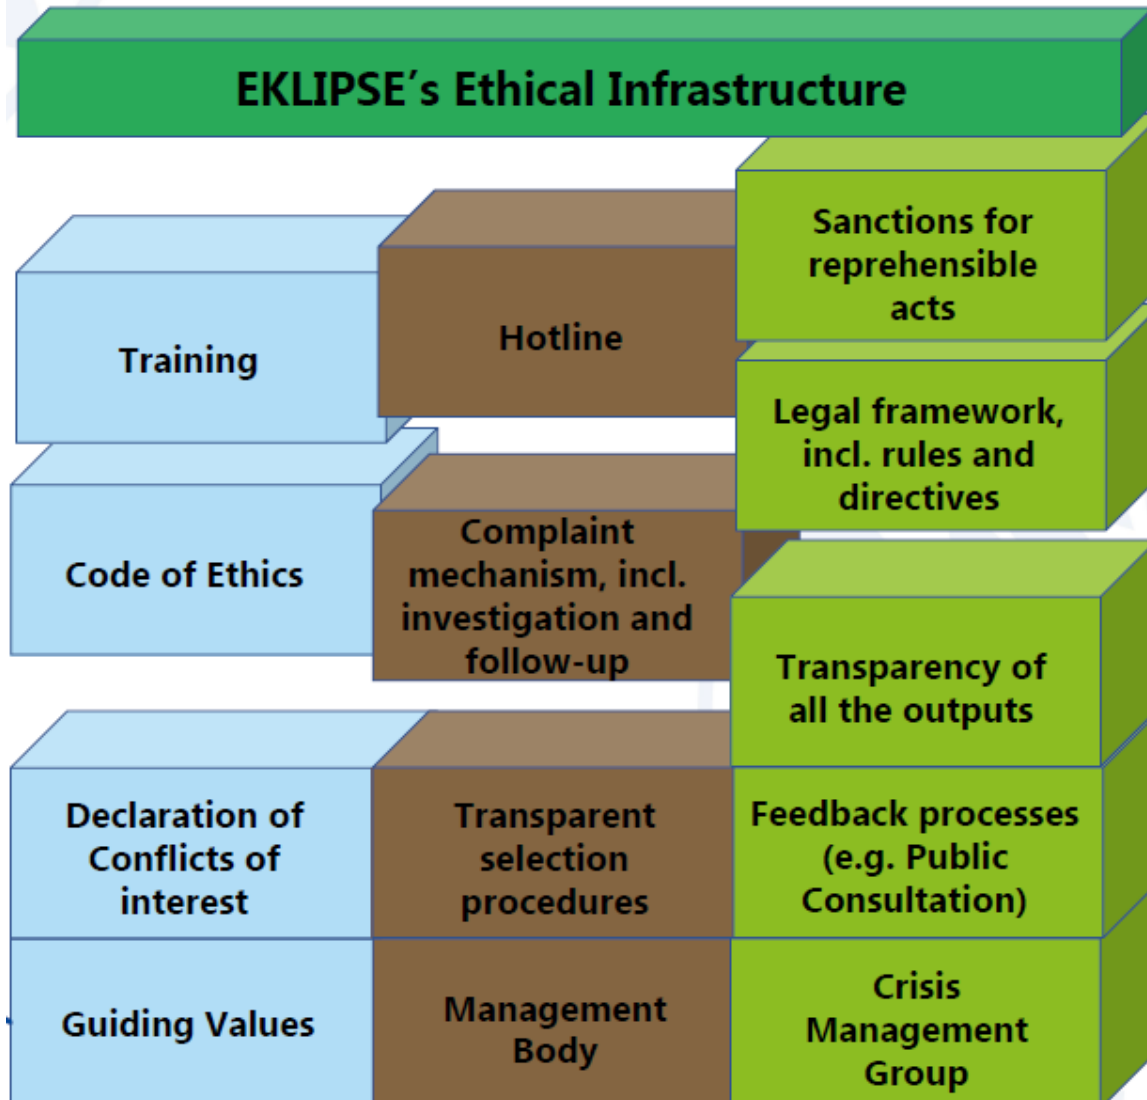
EKLIPSE's Ethical Infrastructure

Training

Hotline

Sanctions for reprehensible acts

Legal framework, incl. rules and directives

Code of Ethics

Complaint mechanism, incl. investigation and follow-up

Transparency of all the outputs

Declaration of Conflicts of interest

Transparent selection procedures

Feedback processes (e.g. Public Consultation)

Guiding Values

Management Body

Crisis Management Group